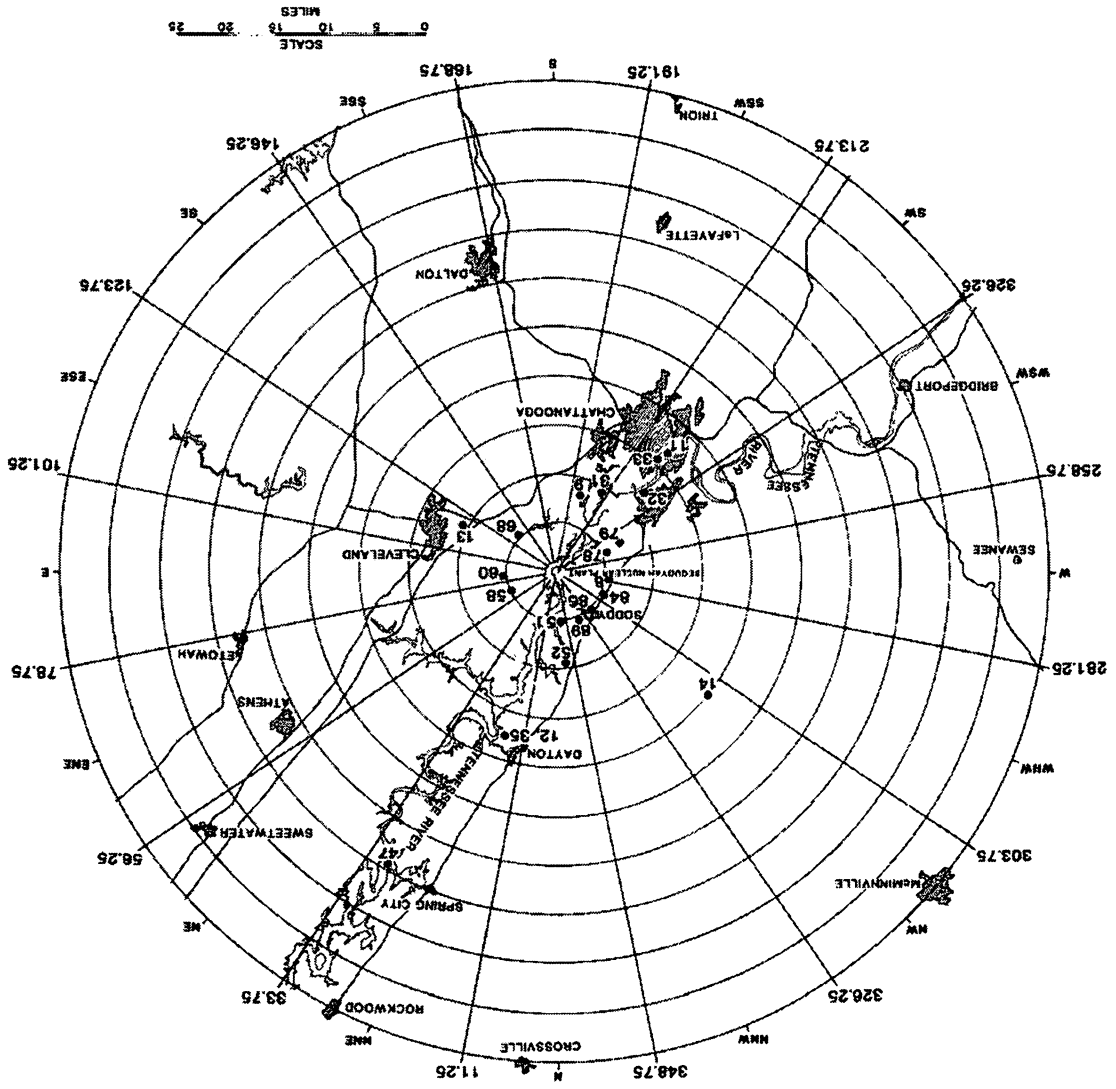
SCALE
0 5 10 15 20 25
MILES

S
SSW
SW
WSW
W
WNW
NW
NNW
N
NNE
NE
ENE
E
ESE
SE
SSE

168.75
191.25
213.75
236.25
258.75
281.25
303.75
326.25
348.75
11.25
33.75
56.25
78.75
101.25
123.75
146.25

TRION
LaFAYETTE
DALTON
BRIDGEPORT
CHATTANOOGA
TENNESSEE RIVER
SEWANEE
CLEVELAND
SEQUOYAH NUCLEAR PLANT
SODDY
ETOWAH
ATHENS
DAYTON
SWEETWATER
TENNESSEE RIVER
SPRING CITY
McMINNVILLE
ROCKWOOD
CROSSVILLE

11
33
32
31
9
79
78
13
68
80
58
84
86
89
51
52
14
12
35
147